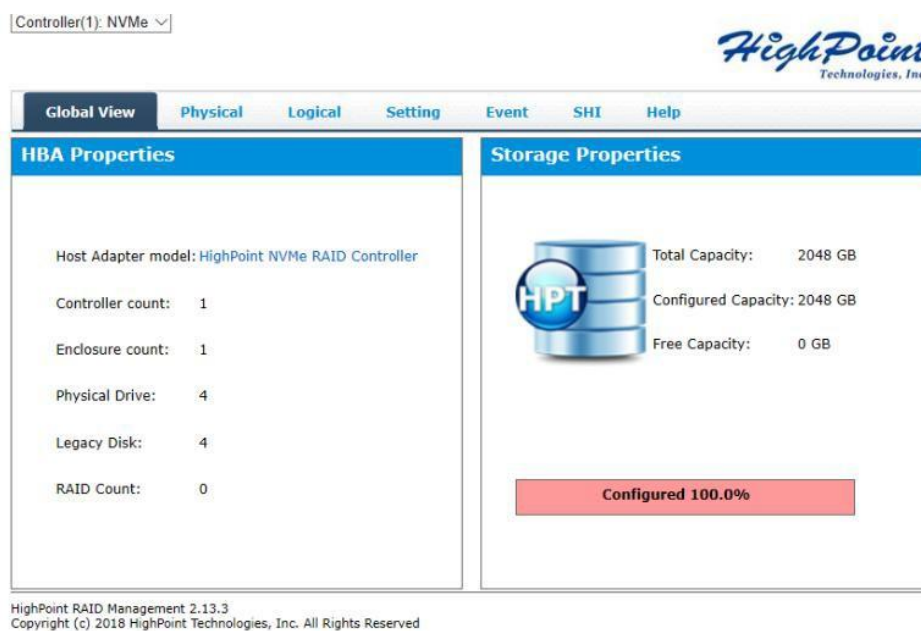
Controller(1): NVMe

HighPoint
Technologies, Inc

Global View | Physical | Logical | Setting | Event | SHI | Help

HBA Properties

Host Adapter model: HighPoint NVMe RAID Controller

Controller count: 1

Enclosure count: 1

Physical Drive: 4

Legacy Disk: 4

RAID Count: 0

Storage Properties

HPT

Total Capacity: 2048 GB

Configured Capacity: 2048 GB

Free Capacity: 0 GB

Configured 100.0%

HighPoint RAID Management 2.13.3
Copyright (c) 2018 HighPoint Technologies, Inc. All Rights Reserved